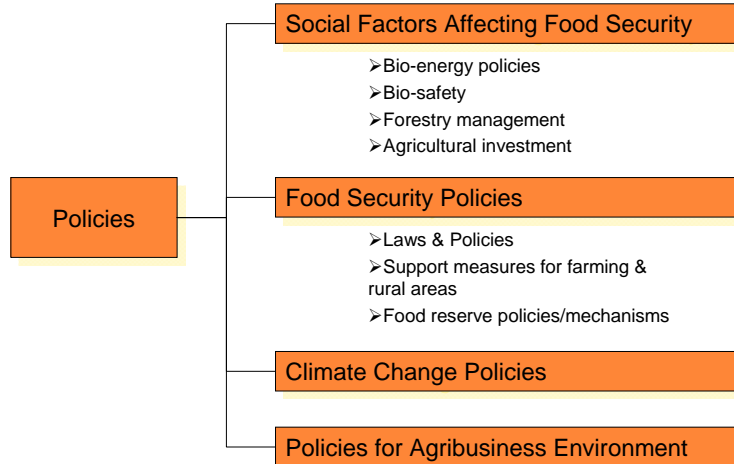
Policies

Social Factors Affecting Food Security

➢Bio-energy policies
➢Bio-safety
➢Forestry management
➢Agricultural investment

Food Security Policies

➢Laws & Policies
➢Support measures for farming & rural areas
➢Food reserve policies/mechanisms

Climate Change Policies

Policies for Agribusiness Environment